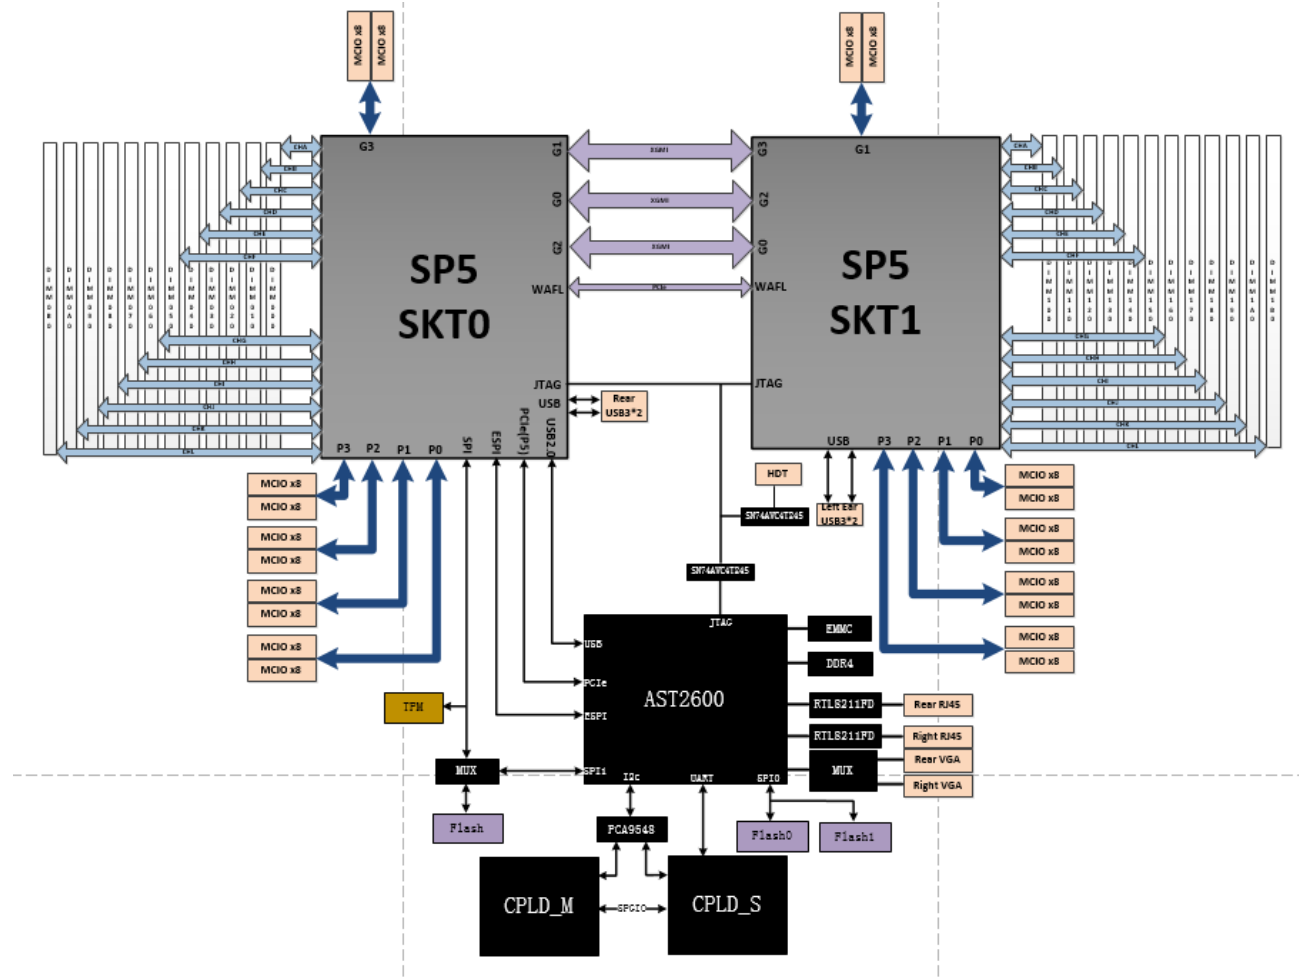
MCIO x8
MCIO x8

MCIO x8
MCIO x8

G3
G1
G0
G2
WAFL

SP5
SKT0

JTAG
USB
P3 P2 P1 P0
SPI
ESPI
PCIe[P5]
USB2.0

XGMI
XGMI
XGMI
PCIe

G3
G2
G0
G1
WAFL

SP5
SKT1

JTAG
USB
P3 P2 P1 P0

CHA
CHB
CHC
CHD
CHE
CHF
CHG
CHH
CHI
CHJ
CHK
CHL

Rear USB3*2

HDT
SN74AVC4T245
Left Ear USB3*2
SN74AVC4T245

MCIO x8
MCIO x8
MCIO x8
MCIO x8
MCIO x8
MCIO x8
MCIO x8
MCIO x8

MCIO x8
MCIO x8
MCIO x8
MCIO x8
MCIO x8
MCIO x8
MCIO x8
MCIO x8

JTAG
USB
PCIe
ESPI
AST2600
SPI1
I2c
UART
SPI0

EMMC
DDR4
RTL8211FD
Rear RJ45
RTL8211FD
Right RJ45
MUX
Rear VGA
Right VGA

TPM
MUX
Flash
PCA9548
Flash0
Flash1

CPLD_M
SPGIO
CPLD_S